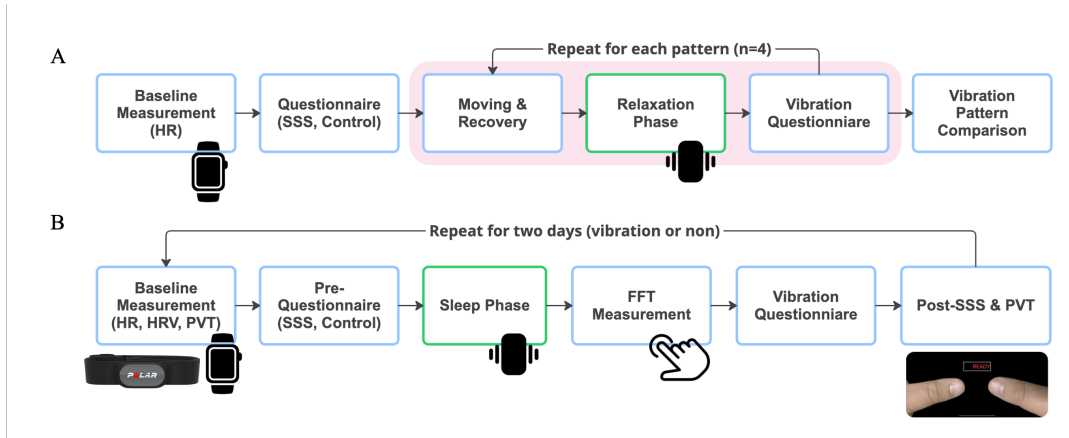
A

Repeat for each pattern (n=4)

Baseline Measurement (HR)

Questionnaire (SSS, Control)

Moving & Recovery

Relaxation Phase

Vibration Questionniare

Vibration Pattern Comparison

B

Repeat for two days (vibration or non)

Baseline Measurement (HR, HRV, PVT)

POLAR

Pre-Questionnaire (SSS, Control)

Sleep Phase

FFT Measurement

Vibration Questionniare

Post-SSS & PVT

READY